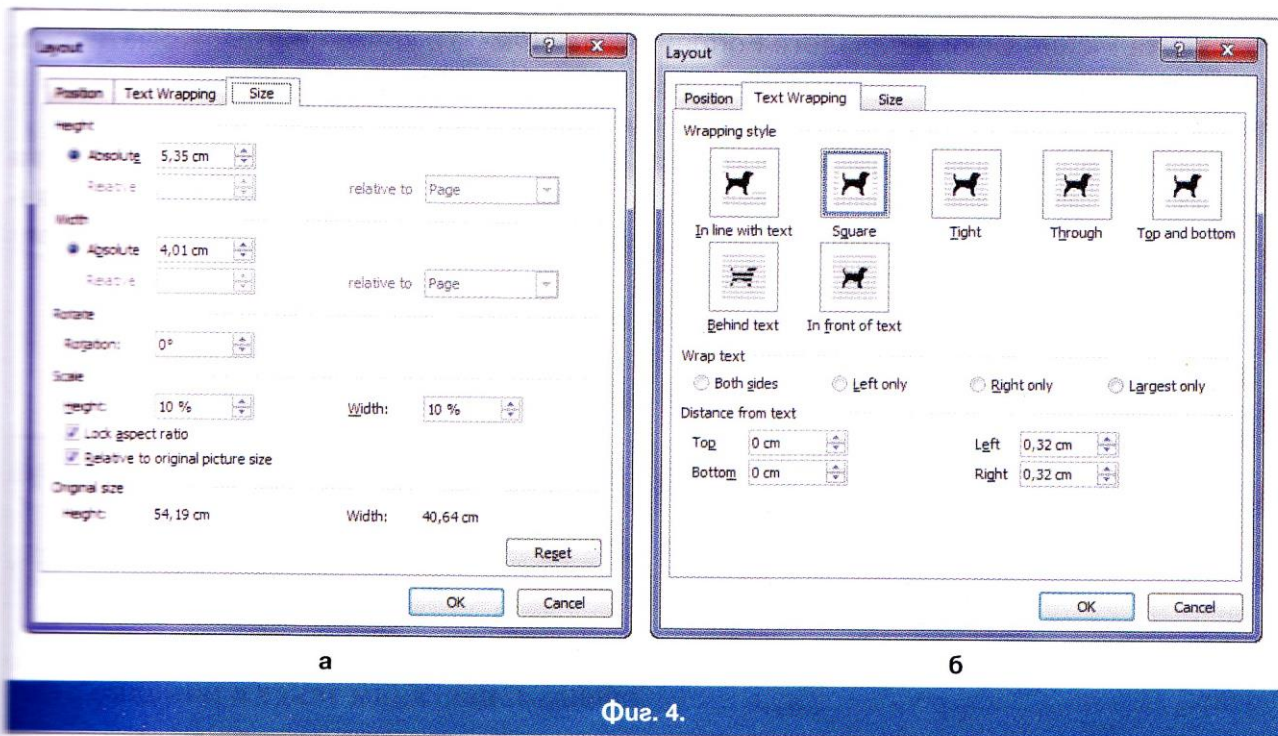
Layout

Position | Text Wrapping | Size

Height

Absolute 5,35 cm

Relative | relative to | Page

Width

Absolute 4,01 cm

Relative | relative to | Page

Rotate

Rotation: 0°

Scale

Height: 10 % | Width: 10 %

Lock aspect ratio

Relative to original picture size

Original size

Height: 54,19 cm | Width: 40,64 cm

Reset

OK | Cancel

а

Layout

Position | Text Wrapping | Size

Wrapping style

In line with text | Square | Tight | Through | Top and bottom

Behind text | In front of text

Wrap text

Both sides | Left only | Right only | Largest only

Distance from text

Top 0 cm | Left 0,32 cm

Bottom 0 cm | Right 0,32 cm

OK | Cancel

б

Фиг. 4.